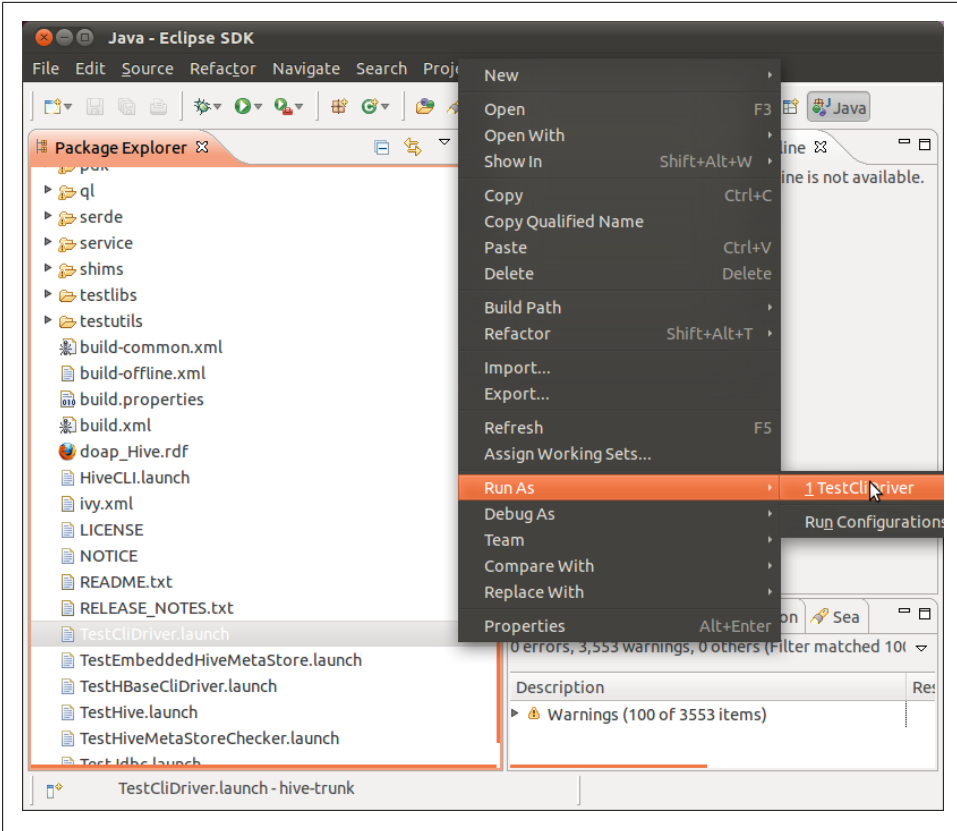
Java - Eclipse SDK

File Edit Source Refactor Navigate Search Proje

Java

Package Explorer

ql
serde
service
shims
testlibs
testutils
build-common.xml
build-offline.xml
build.properties
build.xml
doap_Hive.rdf
HiveCLI.launch
ivy.xml
LICENSE
NOTICE
README.txt
RELEASE_NOTES.txt
TestCliDriver.launch
TestEmbeddedHiveMetaStore.launch
TestHBaseCliDriver.launch
TestHive.launch
TestHiveMetaStoreChecker.launch
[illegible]

New
Open F3
Open With
Show In Shift+Alt+W
Copy Ctrl+C
Copy Qualified Name
Paste Ctrl+V
Delete Delete
Build Path
Refactor Shift+Alt+T
Import...
Export...
Refresh F5
Assign Working Sets...
Run As
Debug As
Team
Compare With
Replace With
Properties Alt+Enter

1 TestCliDriver
Run Configurations

line
line is not available.

on Sea
0 errors, 3,553 warnings, 0 others (Filter matched 10(
Description Res
Warnings (100 of 3553 items)

TestCliDriver.launch - hive-trunk